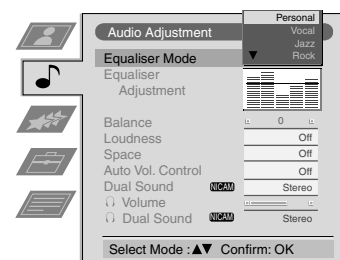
Audio Adjustment

Personal
Vocal
Jazz
Rock

Equaliser Mode
Equaliser Adjustment

Balance 0
Loudness Off
Space Off
Auto Vol. Control Off
Dual Sound NICAM Stereo
Volume
Dual Sound NICAM Stereo

Select Mode : ▲▼ Confirm: OK